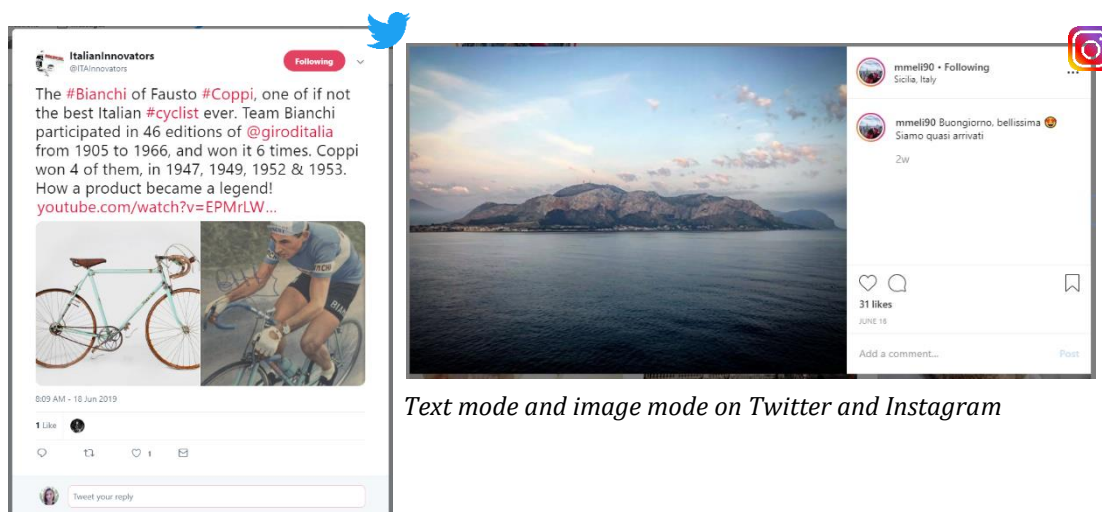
ItalianInnovators
@ITAInnovators

Following

The #Bianchi of Fausto #Coppi, one of if not the best Italian #cyclist ever. Team Bianchi participated in 46 editions of @giroditalia from 1905 to 1966, and won it 6 times. Coppi won 4 of them, in 1947, 1949, 1952 & 1953. How a product became a legend! youtube.com/watch?v=EPMrLW...

8:09 AM - 18 Jun 2019

1 Like

1

Tweet your reply

mmeli90 • Following
Sicilia, Italy

mmeli90 Buongiorno, bellissima 😍
Siamo quasi arrivati

2w

31 likes

JUNE 16

Add a comment...

Post

Text mode and image mode on Twitter and Instagram